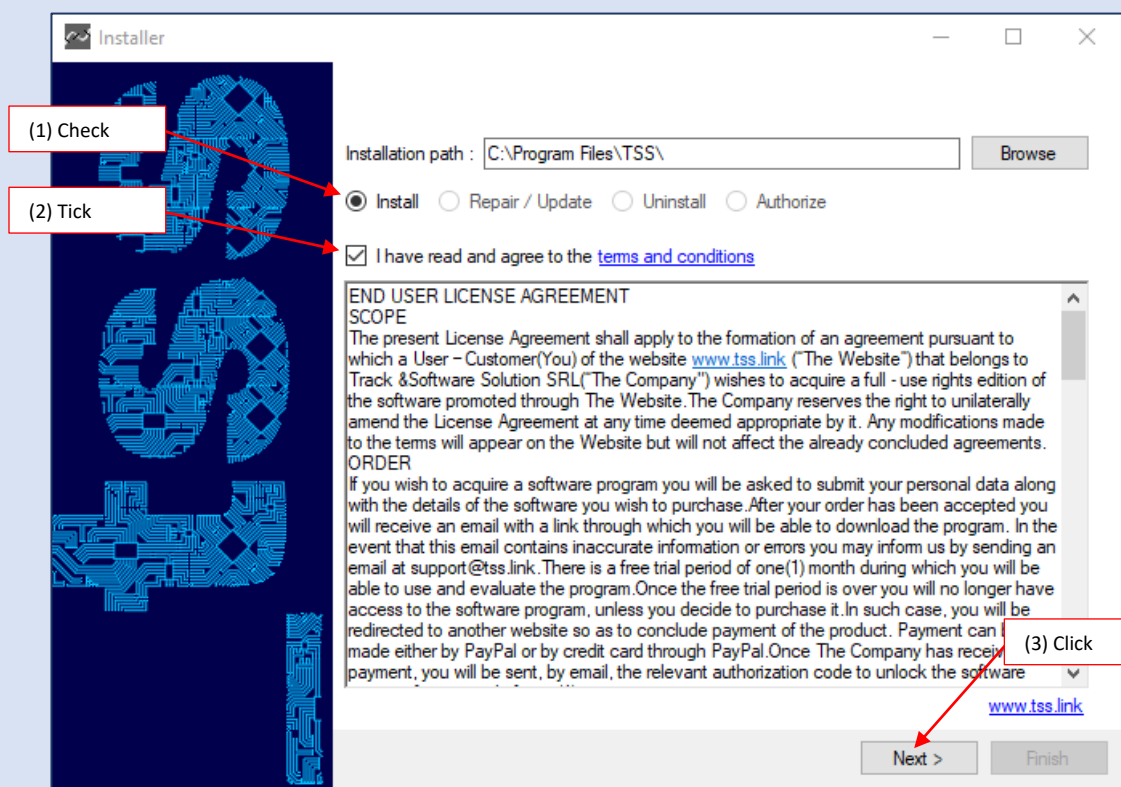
Installer

(1) Check

(2) Tick

Installation path : C:\Program Files\TSS\

Browse

Install Repair / Update Uninstall Authorize

I have read and agree to the terms and conditions

END USER LICENSE AGREEMENT
SCOPE
The present License Agreement shall apply to the formation of an agreement pursuant to which a User – Customer(You) of the website www.tss.link ("The Website") that belongs to Track &Software Solution SRL("The Company") wishes to acquire a full - use rights edition of the software promoted through The Website.The Company reserves the right to unilaterally amend the License Agreement at any time deemed appropriate by it. Any modifications made to the terms will appear on the Website but will not affect the already concluded agreements.
ORDER
If you wish to acquire a software program you will be asked to submit your personal data along with the details of the software you wish to purchase.After your order has been accepted you will receive an email with a link through which you will be able to download the program. In the event that this email contains inaccurate information or errors you may inform us by sending an email at support@tss.link.There is a free trial period of one(1) month during which you will be able to use and evaluate the program.Once the free trial period is over you will no longer have access to the software program, unless you decide to purchase it.In such case, you will be redirected to another website so as to conclude payment of the product. Payment can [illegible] made either by PayPal or by credit card through PayPal.Once The Company has recei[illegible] payment, you will be sent, by email, the relevant authorization code to unlock the software

(3) Click

www.tss.link

Next >

Finish